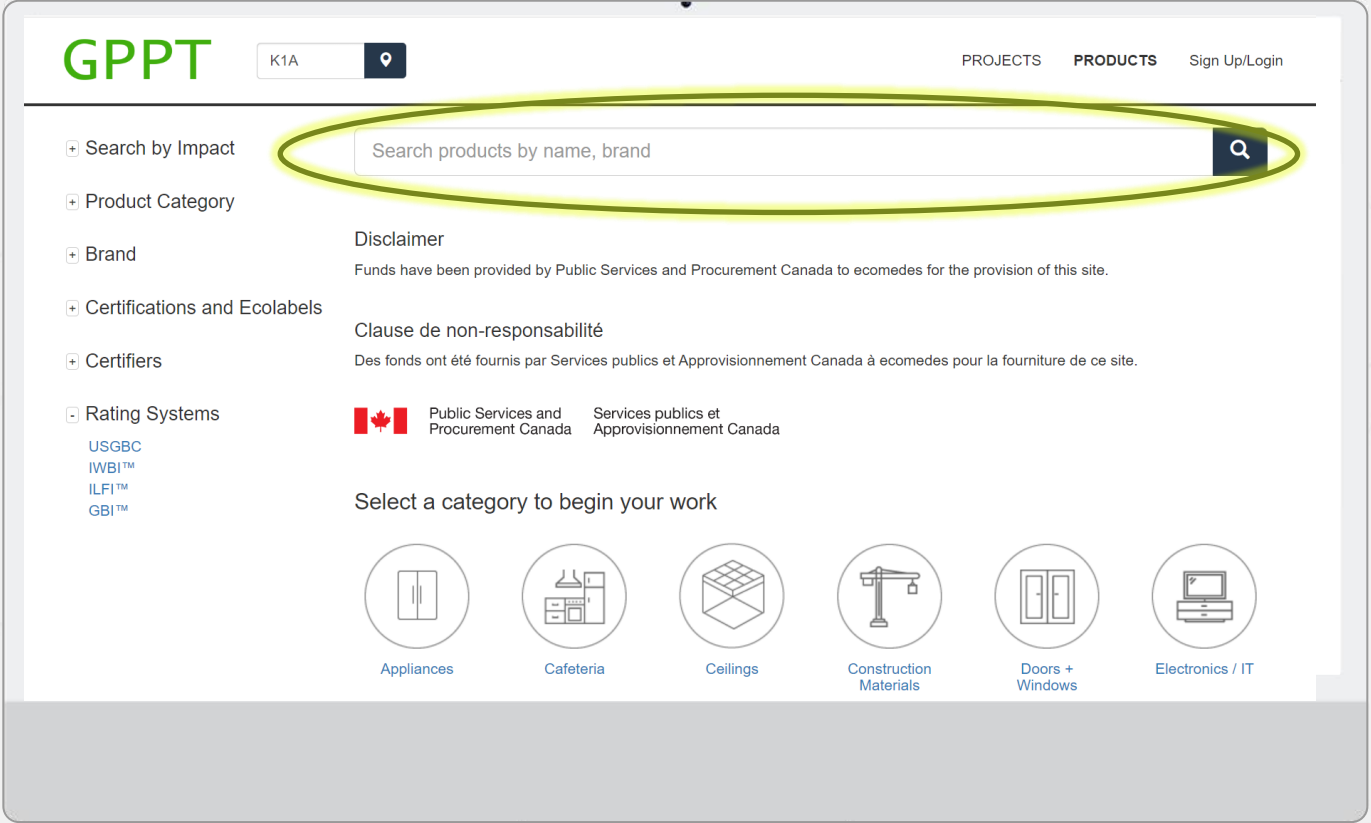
GPPT

K1A

PROJECTS PRODUCTS Sign Up/Login

+ Search by Impact

+ Product Category

+ Brand

+ Certifications and Ecolabels

+ Certifiers

- Rating Systems

USGBC
IWBI™
ILFI™
GBI™

Search products by name, brand

Disclaimer

Funds have been provided by Public Services and Procurement Canada to ecomedes for the provision of this site.

Clause de non-responsabilité

Des fonds ont été fournis par Services publics et Approvisionnement Canada à ecomedes pour la fourniture de ce site.

Public Services and Procurement Canada

Services publics et Approvisionnement Canada

Select a category to begin your work

Appliances

Cafeteria

Ceilings

Construction Materials

Doors + Windows

Electronics / IT